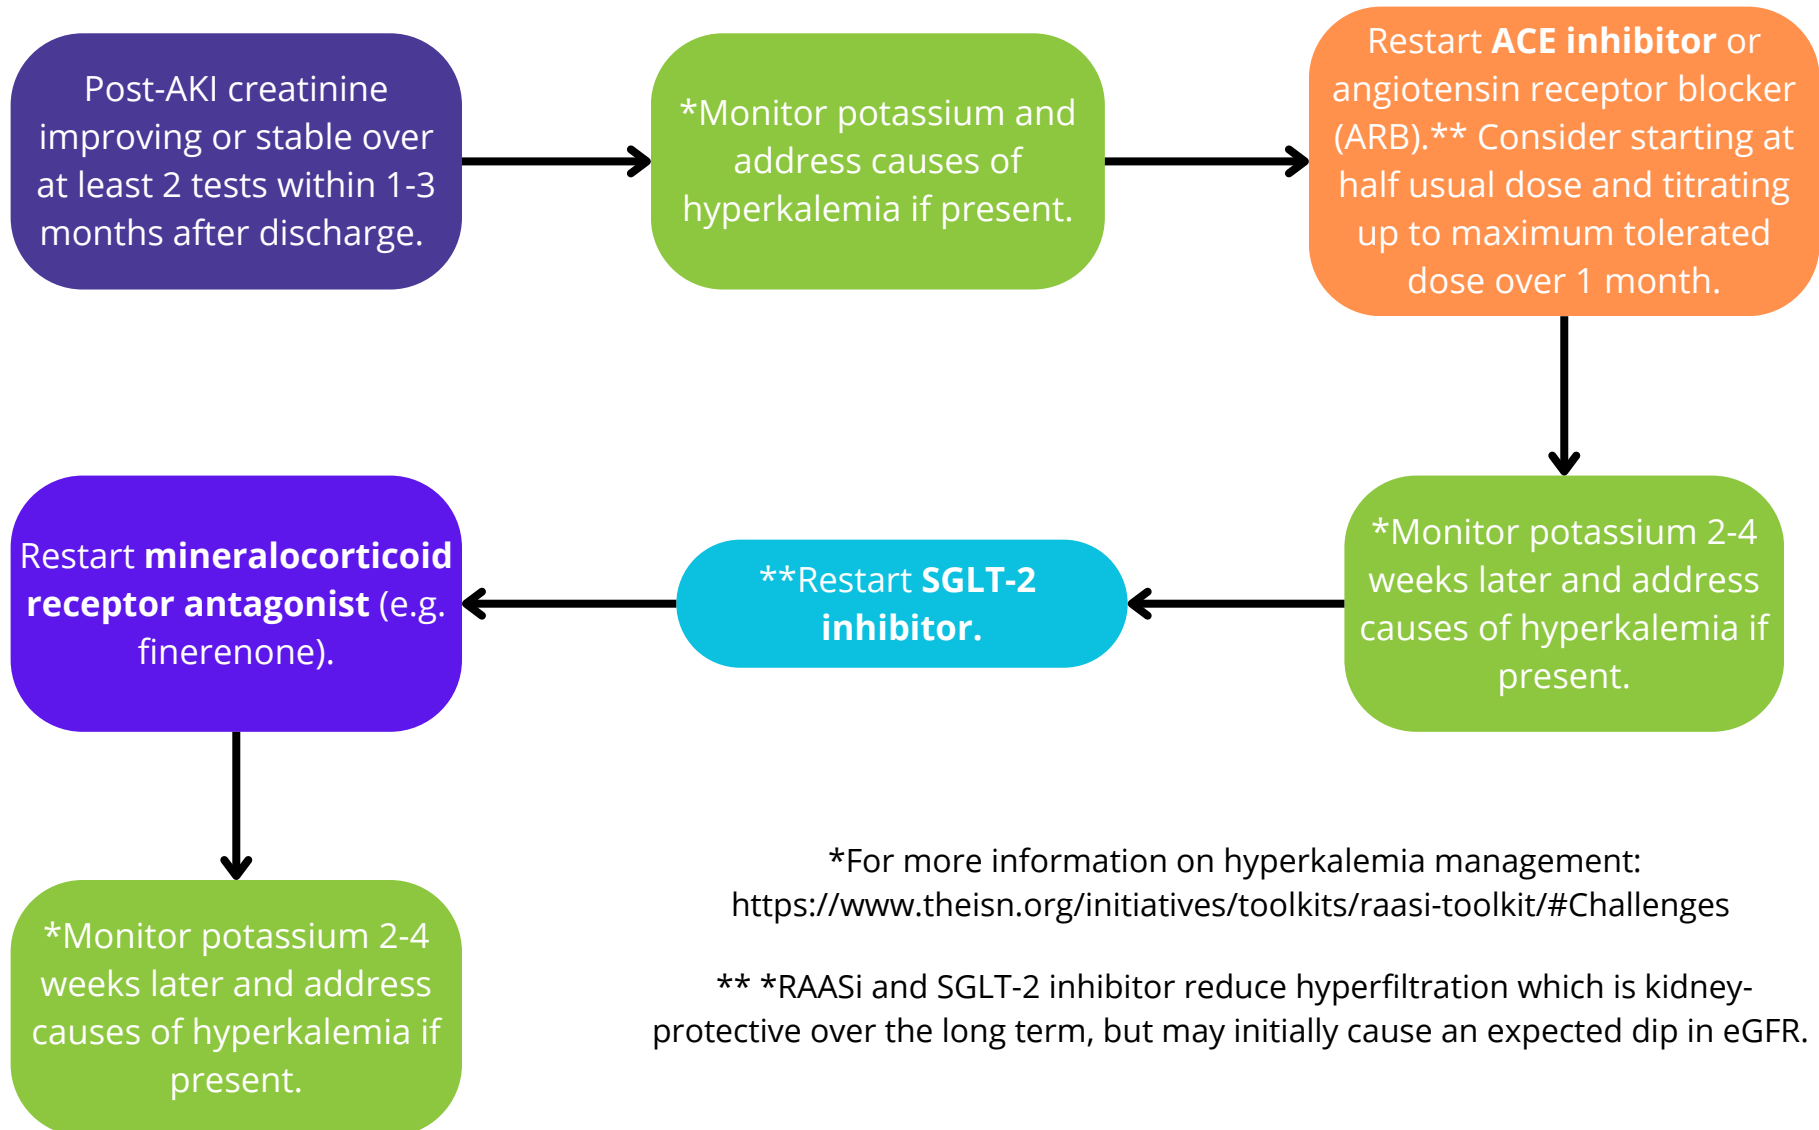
Post-AKI creatinine improving or stable over at least 2 tests within 1-3 months after discharge.

*Monitor potassium and address causes of hyperkalemia if present.

Restart ACE inhibitor or angiotensin receptor blocker (ARB).** Consider starting at half usual dose and titrating up to maximum tolerated dose over 1 month.

*Monitor potassium 2-4 weeks later and address causes of hyperkalemia if present.

**Restart SGLT-2 inhibitor.

Restart mineralocorticoid receptor antagonist (e.g. finerenone).

*Monitor potassium 2-4 weeks later and address causes of hyperkalemia if present.

*For more information on hyperkalemia management: https://www.theisn.org/initiatives/toolkits/raasi-toolkit/#Challenges

** *RAASi and SGLT-2 inhibitor reduce hyperfiltration which is kidney-protective over the long term, but may initially cause an expected dip in eGFR.